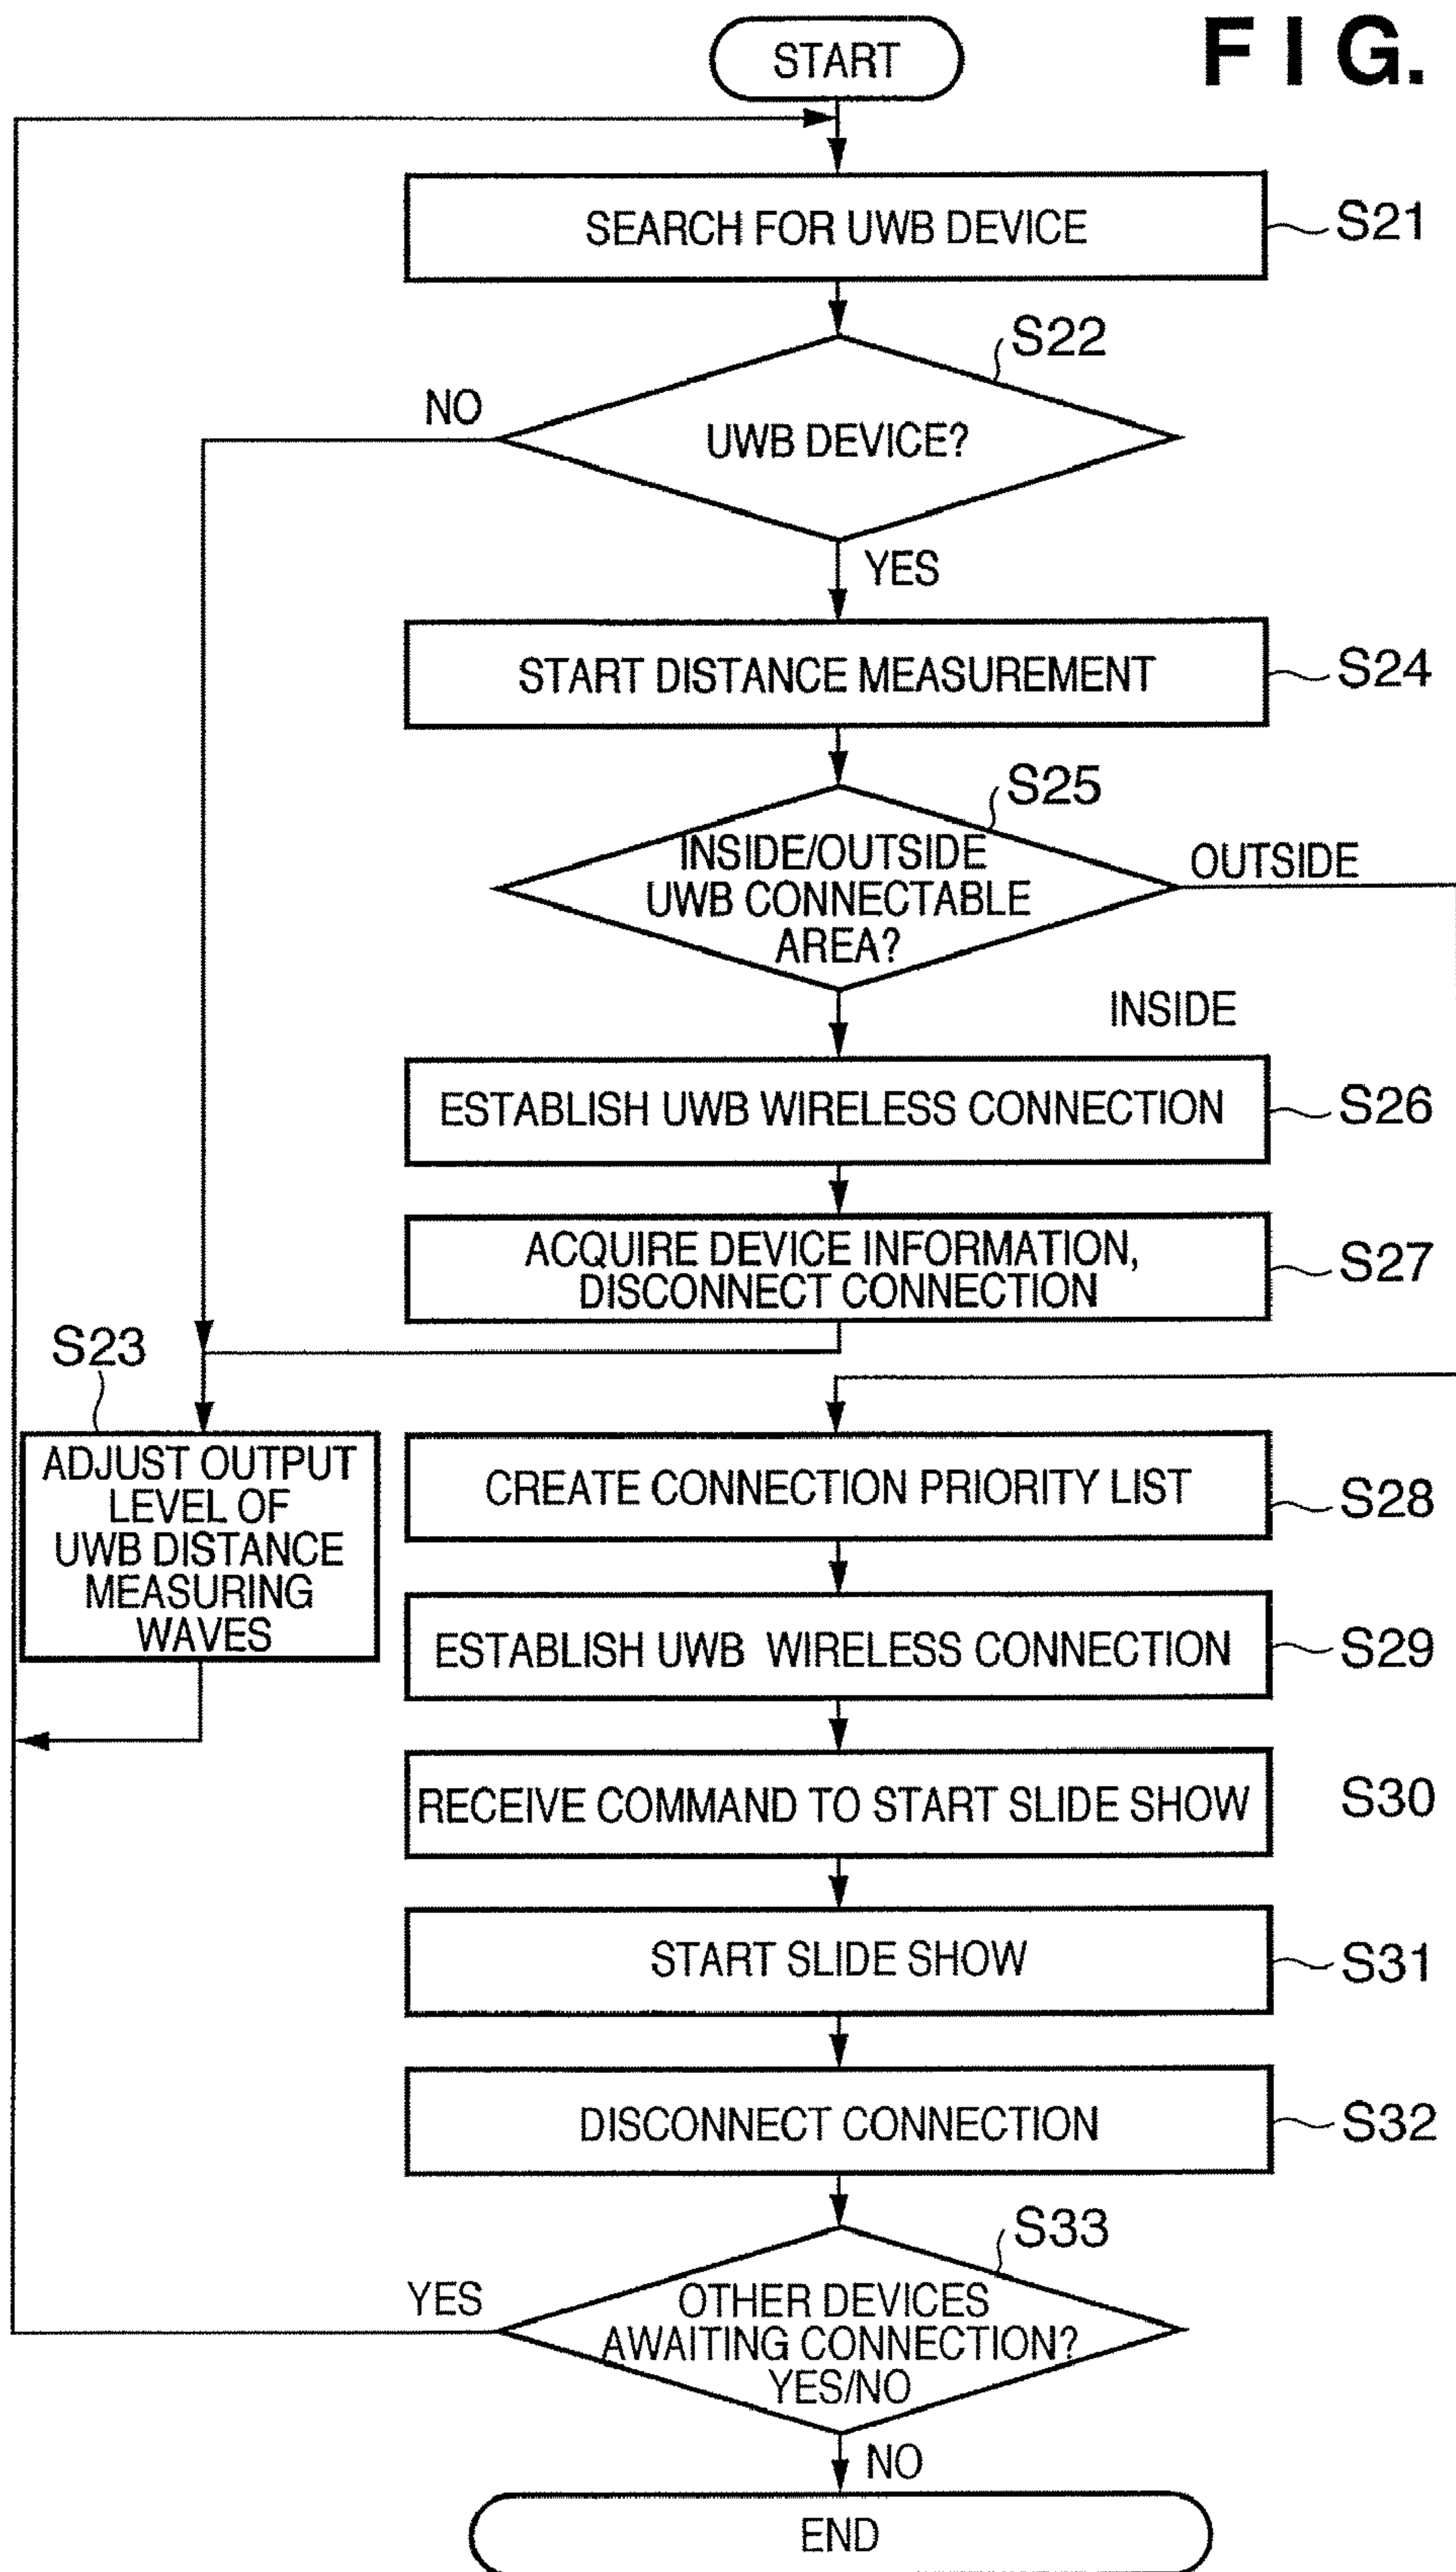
F I G.

START

SEARCH FOR UWB DEVICE
S21

S22
UWB DEVICE?
NO
YES

START DISTANCE MEASUREMENT
S24

S25
INSIDE/OUTSIDE UWB CONNECTABLE AREA?
OUTSIDE
INSIDE

ESTABLISH UWB WIRELESS CONNECTION
S26

ACQUIRE DEVICE INFORMATION, DISCONNECT CONNECTION
S27

S23
ADJUST OUTPUT LEVEL OF UWB DISTANCE MEASURING WAVES

CREATE CONNECTION PRIORITY LIST
S28

ESTABLISH UWB WIRELESS CONNECTION
S29

RECEIVE COMMAND TO START SLIDE SHOW
S30

START SLIDE SHOW
S31

DISCONNECT CONNECTION
S32

S33
OTHER DEVICES AWAITING CONNECTION? YES/NO
YES
NO

END